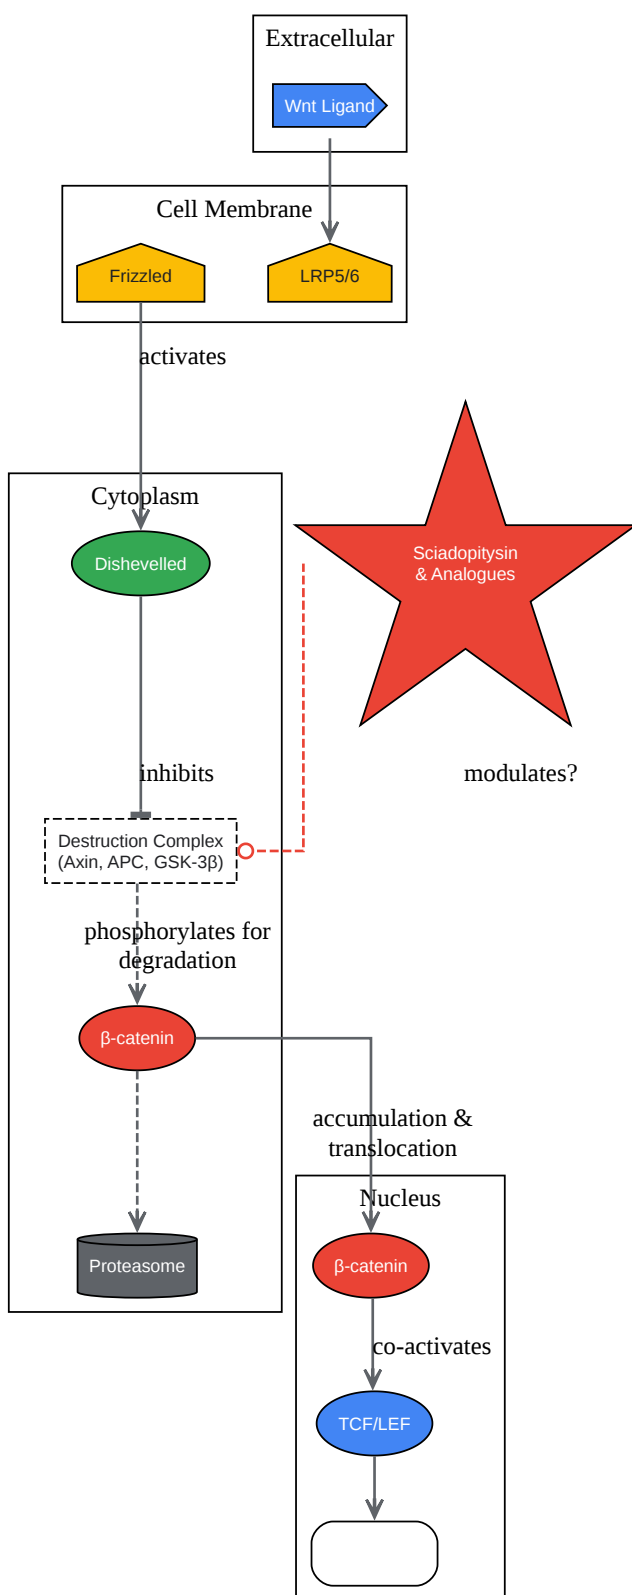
Extracellular

Wnt Ligand

Cell Membrane

Frizzled

LRP5/6

activates

Cytoplasm

Dishevelled

Sciadopitysin & Analogues

inhibits

modulates?

Destruction Complex (Axin, APC, GSK-3β)

phosphorylates for degradation

β-catenin

accumulation & translocation

Nucleus

Proteasome

β-catenin

co-activates

TCF/LEF